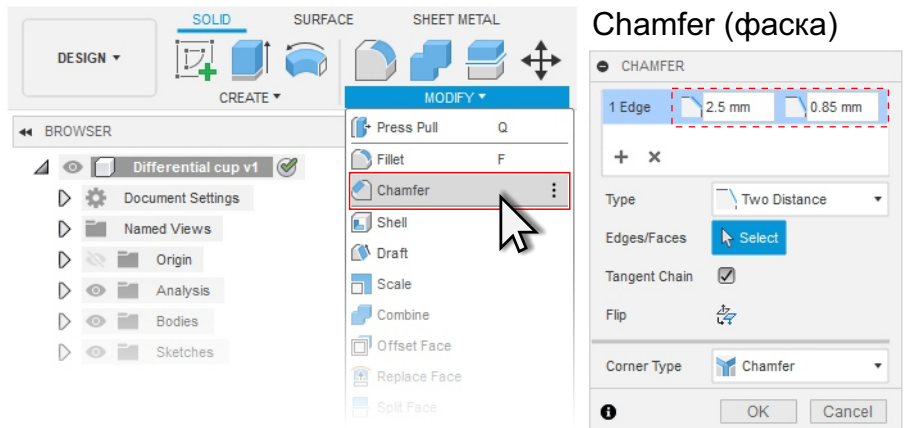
SOLID SURFACE SHEET METAL

DESIGN ▾

CREATE ▾

MODIFY ▾

BROWSER

Differential cup v1

Document Settings

Named Views

Origin

Analysis

Bodies

Sketches

Press Pull Q

Fillet F

Chamfer

Shell

Draft

Scale

Combine

Offset Face

Replace Face

Split Face

Chamfer (фаска)

CHAMFER

1 Edge 2.5 mm 0.85 mm

Type Two Distance

Edges/Faces Select

Tangent Chain

Flip

Corner Type Chamfer

OK Cancel